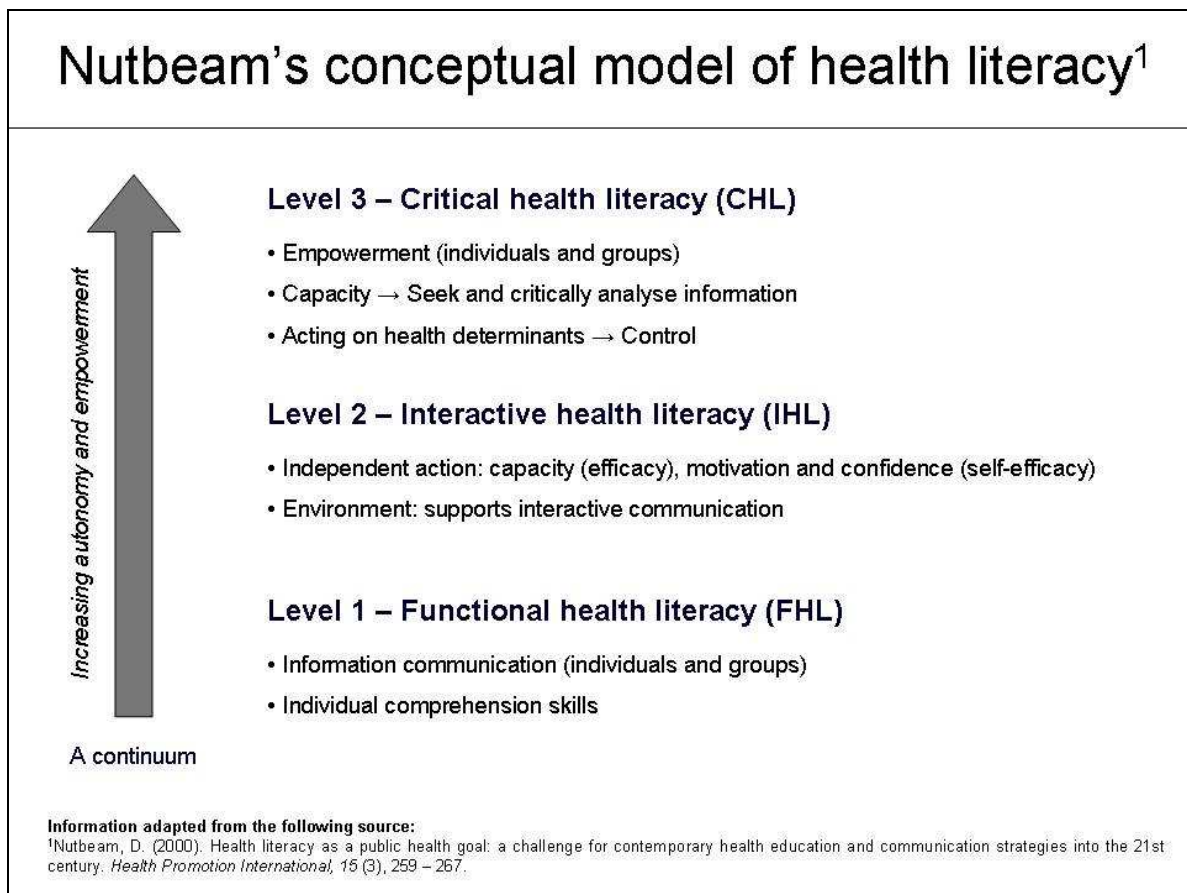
Nutbeam's conceptual model of health literacy$^1$

Increasing autonomy and empowerment

Level 3 – Critical health literacy (CHL)

• Empowerment (individuals and groups)

• Capacity → Seek and critically analyse information

• Acting on health determinants → Control

Level 2 – Interactive health literacy (IHL)

• Independent action: capacity (efficacy), motivation and confidence (self-efficacy)

• Environment: supports interactive communication

Level 1 – Functional health literacy (FHL)

• Information communication (individuals and groups)

• Individual comprehension skills

A continuum

Information adapted from the following source:
$^1$Nutbeam, D. (2000). Health literacy as a public health goal: a challenge for contemporary health education and communication strategies into the 21st century. Health Promotion International, 15 (3), 259 – 267.